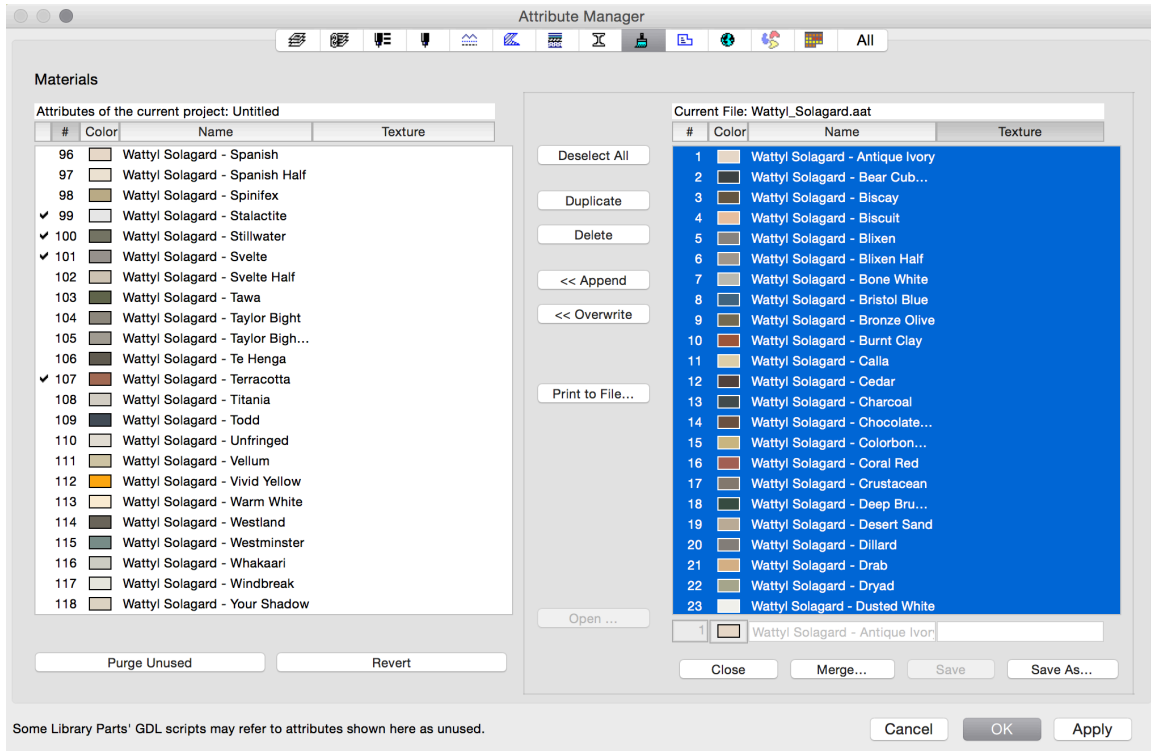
Attribute Manager

All

Materials

Attributes of the current project: Untitled

| # | Color | Name | Texture |
|---|---|---|---|
| 96 | | Wattyl Solagard - Spanish | |
| 97 | | Wattyl Solagard - Spanish Half | |
| 98 | | Wattyl Solagard - Spinifex | |
| ✔ 99 | | Wattyl Solagard - Stalactite | |
| ✔ 100 | | Wattyl Solagard - Stillwater | |
| ✔ 101 | | Wattyl Solagard - Svelte | |
| 102 | | Wattyl Solagard - Svelte Half | |
| 103 | | Wattyl Solagard - Tawa | |
| 104 | | Wattyl Solagard - Taylor Bight | |
| 105 | | Wattyl Solagard - Taylor Bigh... | |
| 106 | | Wattyl Solagard - Te Henga | |
| ✔ 107 | | Wattyl Solagard - Terracotta | |
| 108 | | Wattyl Solagard - Titania | |
| 109 | | Wattyl Solagard - Todd | |
| 110 | | Wattyl Solagard - Unfringed | |
| 111 | | Wattyl Solagard - Vellum | |
| 112 | | Wattyl Solagard - Vivid Yellow | |
| 113 | | Wattyl Solagard - Warm White | |
| 114 | | Wattyl Solagard - Westland | |
| 115 | | Wattyl Solagard - Westminster | |
| 116 | | Wattyl Solagard - Whakaari | |
| 117 | | Wattyl Solagard - Windbreak | |
| 118 | | Wattyl Solagard - Your Shadow | |

Purge Unused
Revert

Deselect All
Duplicate
Delete
<< Append
<< Overwrite
Print to File...
Open ...

Current File: Wattyl_Solagard.aat

| # | Color | Name | Texture |
|---|---|---|---|
| 1 | | Wattyl Solagard - Antique Ivory | |
| 2 | | Wattyl Solagard - Bear Cub... | |
| 3 | | Wattyl Solagard - Biscay | |
| 4 | | Wattyl Solagard - Biscuit | |
| 5 | | Wattyl Solagard - Blixen | |
| 6 | | Wattyl Solagard - Blixen Half | |
| 7 | | Wattyl Solagard - Bone White | |
| 8 | | Wattyl Solagard - Bristol Blue | |
| 9 | | Wattyl Solagard - Bronze Olive | |
| 10 | | Wattyl Solagard - Burnt Clay | |
| 11 | | Wattyl Solagard - Calla | |
| 12 | | Wattyl Solagard - Cedar | |
| 13 | | Wattyl Solagard - Charcoal | |
| 14 | | Wattyl Solagard - Chocolate... | |
| 15 | | Wattyl Solagard - Colorbon... | |
| 16 | | Wattyl Solagard - Coral Red | |
| 17 | | Wattyl Solagard - Crustacean | |
| 18 | | Wattyl Solagard - Deep Bru... | |
| 19 | | Wattyl Solagard - Desert Sand | |
| 20 | | Wattyl Solagard - Dillard | |
| 21 | | Wattyl Solagard - Drab | |
| 22 | | Wattyl Solagard - Dryad | |
| 23 | | Wattyl Solagard - Dusted White | |

1 Wattyl Solagard - Antique Ivory

Close
Merge...
Save
Save As...

Some Library Parts' GDL scripts may refer to attributes shown here as unused.

Cancel
OK
Apply